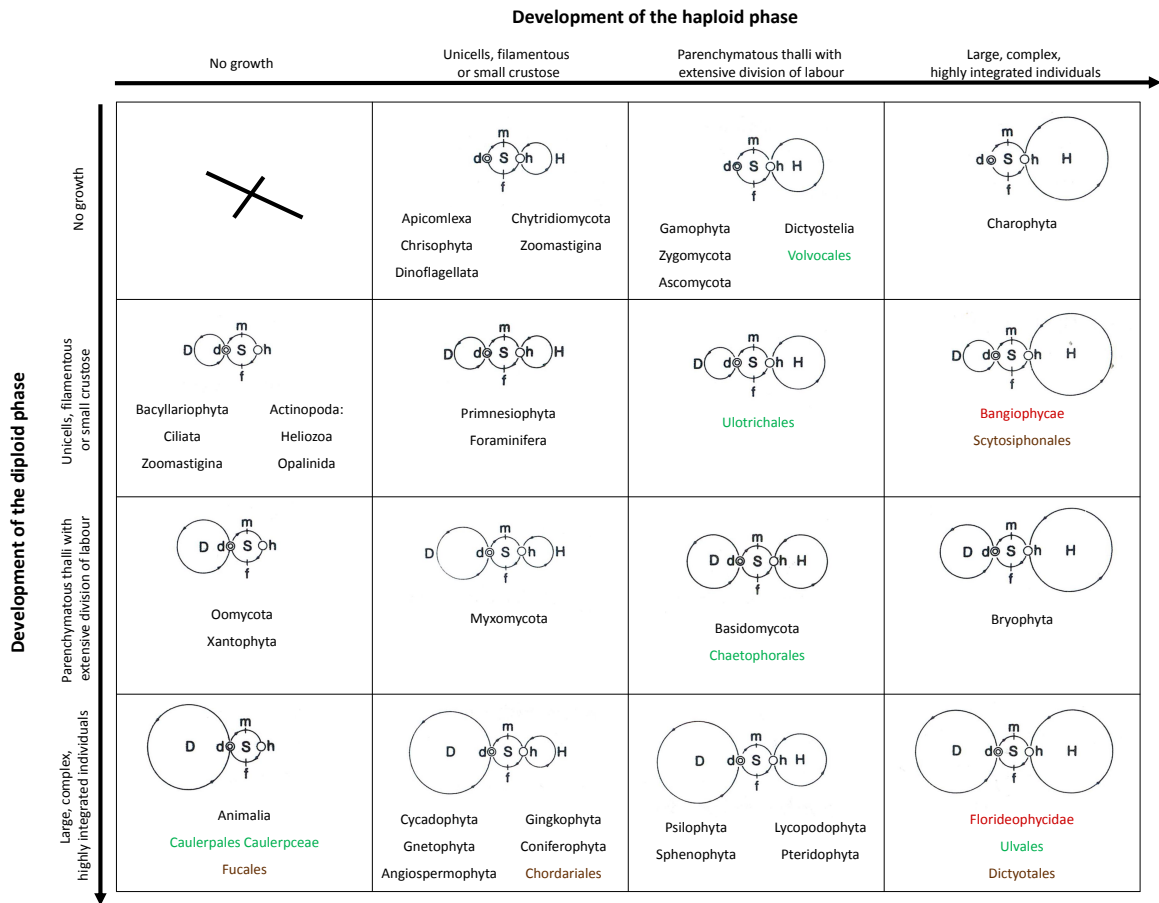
Development of the haploid phase

| | No growth | Unicells, filamentous or small crustose | Parenchymatous thalli with extensive division of labour | Large, complex, highly integrated individuals |
|---|---|---|---|---|
| No growth | | m d S h H f Apicomlexa Chytridiomycota Chrisophyta Zoomastigina Dinoflagellata | m d S h H f Gamophyta Dictyostelia Zygomycota Volvocales Ascomycota | m d S h H f Charophyta |
| Unicells, filamentous or small crustose | D m S h f Bacyllariophyta Actinopoda: Ciliata Heliozoa Zoomastigina Opalinida | D m d S h H f Primnesiophyta Foraminifera | D m d S h H f Ulotrichales | D m d S h H f Bangiophycae Scytosiphonales |
| Parenchymatous thalli with extensive division of labour | D m d S h f Oomycota Xantophyta | D m d S h H f Myxomycota | D m d S h H f Basidomycota Chaetophorales | D m d S h H f Bryophyta |
| Large, complex, highly integrated individuals | D m S h f Animalia Caulerpales Caulerpceae Fucales | D m d S h H f Cycadophyta Gingkophyta Gnetophyta Coniferophyta Angiospermophyta Chordariales | D m d S h H f Psilophyta Lycopodophyta Sphenophyta Pteridophyta | D m d S h H f Florideophycidae Ulvales Dictyotales |

Development of the diploid phase